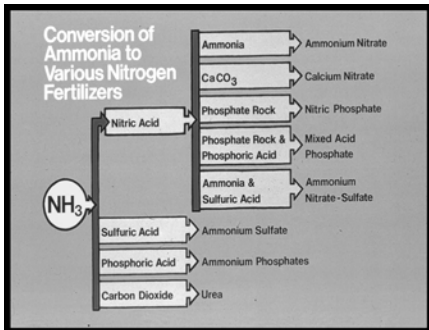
Conversion of Ammonia to Various Nitrogen Fertilizers

$NH_3$

Nitric Acid

Ammonia
Ammonium Nitrate

$CaCO_3$
Calcium Nitrate

Phosphate Rock
Nitric Phosphate

Phosphate Rock & Phosphoric Acid
Mixed Acid Phosphate

Ammonia & Sulfuric Acid
Ammonium Nitrate-Sulfate

Sulfuric Acid
Ammonium Sulfate

Phosphoric Acid
Ammonium Phosphates

Carbon Dioxide
Urea